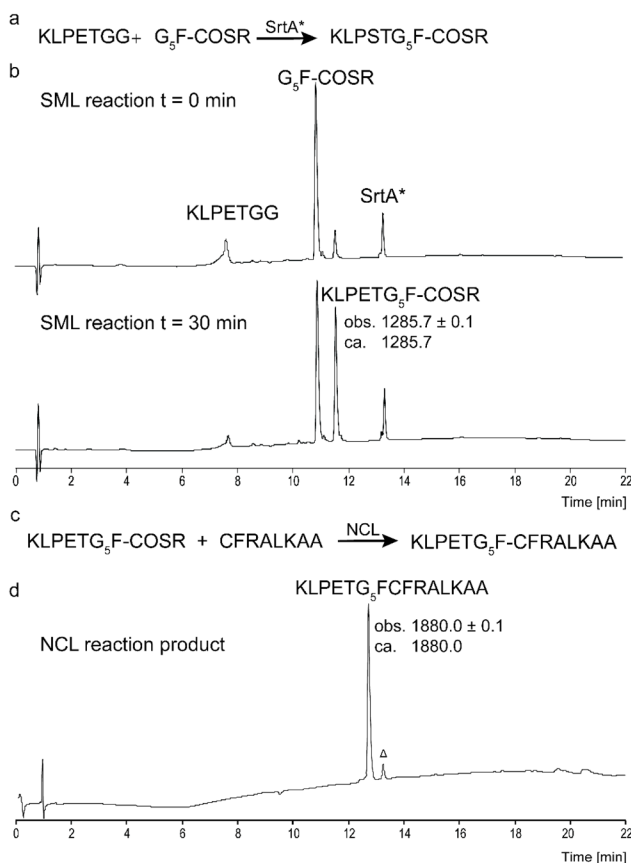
a

KLPETGG+ $G_5$F-COSR $\xrightarrow{\text{SrtA*}}$ KLPSTG$_5$F-COSR

b

SML reaction t = 0 min

$G_5$F-COSR

KLPETGG

SrtA*

SML reaction t = 30 min

KLPETG$_5$F-COSR

obs. 1285.7 ± 0.1
ca. 1285.7

0 2 4 6 8 10 12 14 16 18 20 22

Time [min]

c

KLPETG$_5$F-COSR + CFRALKAA $\xrightarrow{\text{NCL}}$ KLPETG$_5$F-CFRALKAA

d

KLPETG$_5$FCFRALKAA

NCL reaction product

obs. 1880.0 ± 0.1
ca. 1880.0

Δ

0 2 4 6 8 10 12 14 16 18 20 22

Time [min]